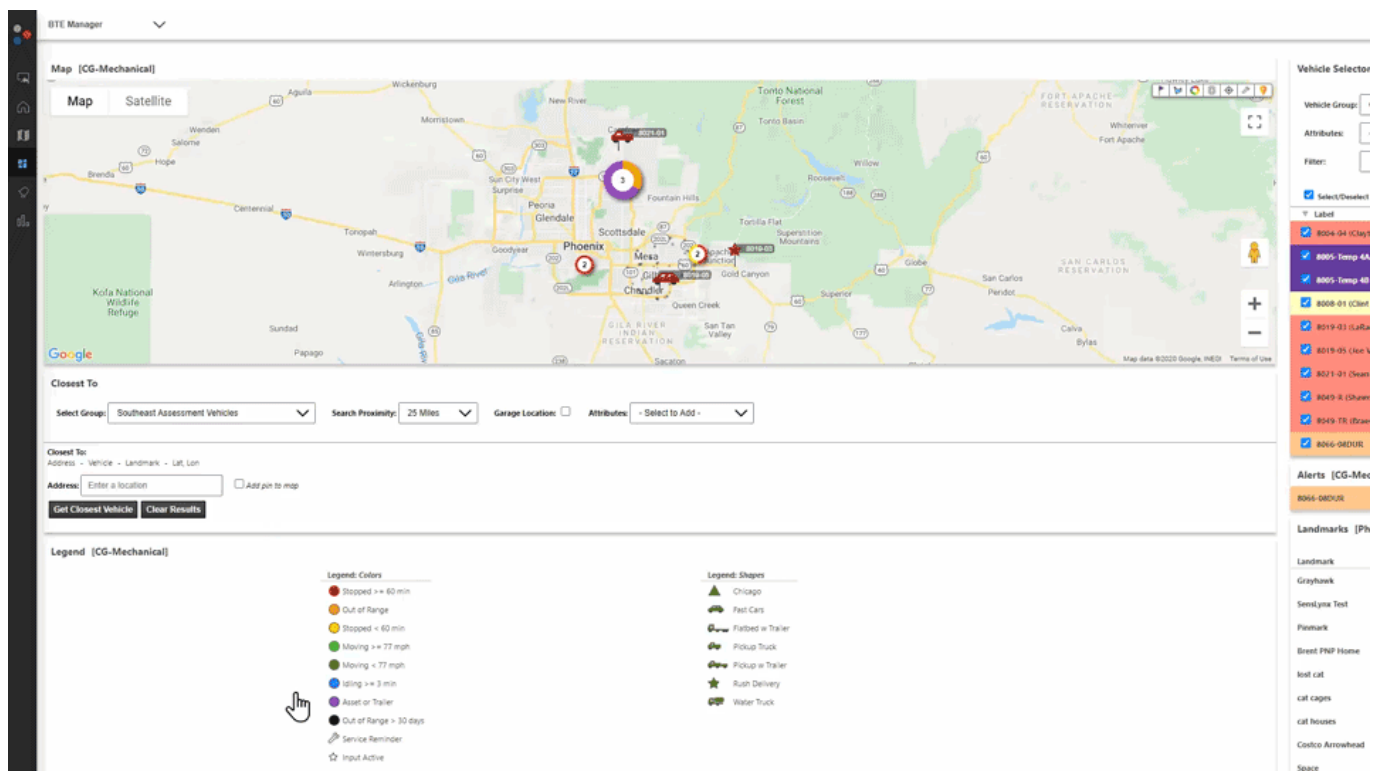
BTE Manager

Map [CG-Mechanical]

Map Satellite

Wickenburg
Aguila
New River
Tonto National Forest
Tonto Basin
Morristown
Wenden
Salome
Hope
Brenda
Sun City West
Surprise
Peoria
Glendale
Centennial
Tonopah
Wintersburg
Goodyear
Phoenix
Scottsdale
Fountain Hills
Mesa
Gilbert
Chandler
Queen Creek
Gold Canyon
Apache Junction
Tortilla Flat
Superstition Mountains
Roosevelt
Whitewater
Fort Apache
FORT APACHE RESERVATION
Whiteriver
SAN CARLOS RESERVATION
San Carlos
Peridot
Globe
Superior
Arlington
Gila River
Kofa National Wildlife Refuge
Sundad
Papago
GILA RIVER INDIAN RESERVATION
Sacaton
San Tan Valley
Calva
Bylas
Google
Map data ©2020 Google, INEGI Terms of Use
8021-01
8019-03
8019-05
3
2
2

Closest To

Select Group: Southeast Assessment Vehicles
Search Proximity: 25 Miles
Garage Location:
Attributes: - Select to Add -

Closest To:
Address - Vehicle - Landmark - Lat, Lon
Address: Enter a location
Add pin to map
Get Closest Vehicle
Clear Results

Legend [CG-Mechanical]

Legend: Colors
Stopped >= 60 min
Out of Range
Stopped < 60 min
Moving >= 77 mph
Moving < 77 mph
Idling >= 3 min
Asset or Trailer
Out of Range > 30 days
Service Reminder
Input Active

Legend: Shapes
Chicago
Fast Cars
Flatbed w Trailer
Pickup Truck
Pickup w Trailer
Rush Delivery
Water Truck

Vehicle Selector
Vehicle Group:
Attributes:
Filter:
Select/Deselect
Label
8004-04 (Clay
8005-Temp 4A
8005-Temp 4B
8008-01 (Clien
8019-03 (LaRa
8019-05 (Lee V
8021-01 (Sears
8049-R (Shaw
8049-TR (Eraz
8066-04DUR

Alerts [CG-Mec
8066-08DUR

Landmarks [Ph
Landmark
Grayhawk
SensLyna Test
Pinmark
Brent PNP Home
lost cat
cat cages
cat houses
Costco Arrowhead
Space